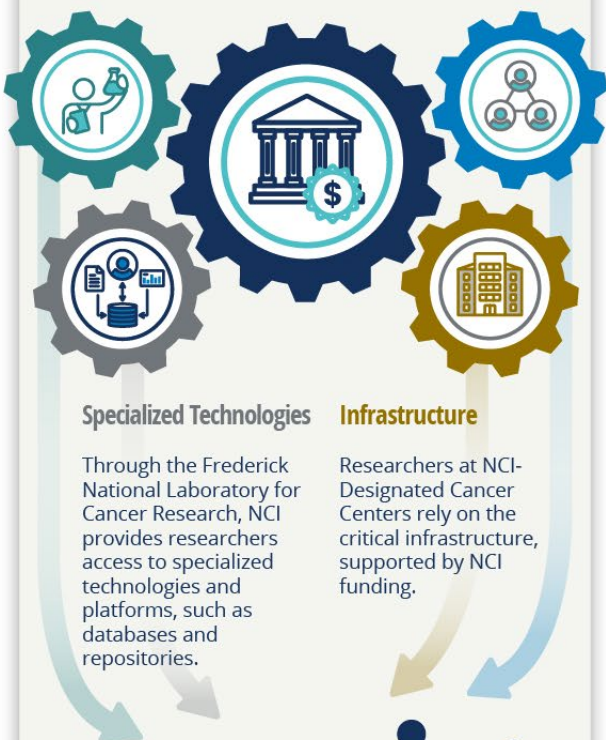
Specialized Technologies

Through the Frederick National Laboratory for Cancer Research, NCI provides researchers access to specialized technologies and platforms, such as databases and repositories.

Infrastructure

Researchers at NCI-Designated Cancer Centers rely on the critical infrastructure, supported by NCI funding.